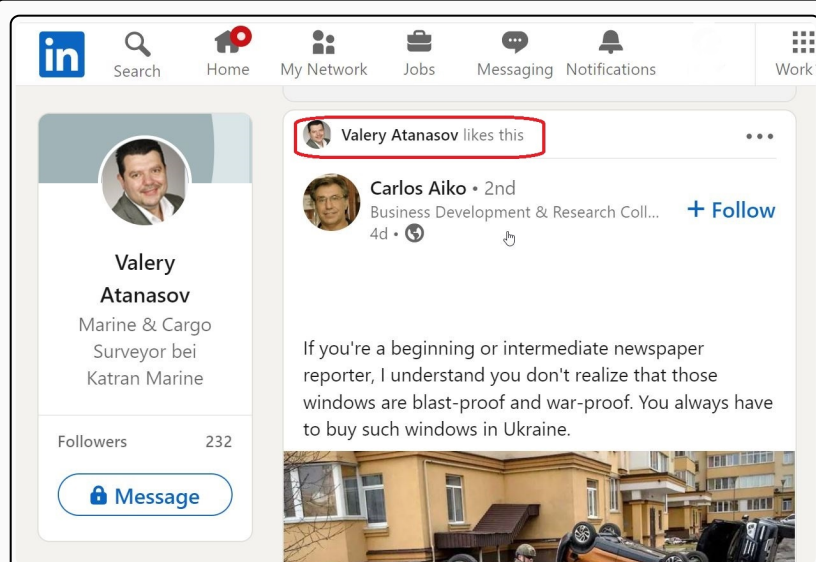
in Search Home My Network Jobs Messaging Notifications Work

Valery Atanasov

Marine & Cargo Surveyor bei Katran Marine

Followers 232

Message

Valery Atanasov likes this

Carlos Aiko • 2nd
Business Development & Research Coll...
4d •

+ Follow

If you're a beginning or intermediate newspaper reporter, I understand you don't realize that those windows are blast-proof and war-proof. You always have to buy such windows in Ukraine.